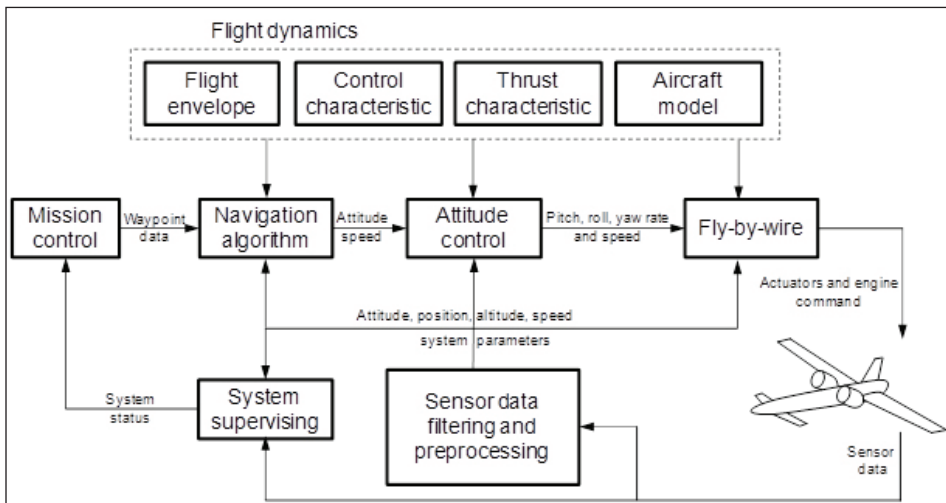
Flight dynamics

Flight envelope

Control characteristic

Thrust characteristic

Aircraft model

Mission control

Waypoint data

Navigation algorithm

Attitude speed

Attitude control

Pitch, roll, yaw rate and speed

Fly-by-wire

Actuators and engine command

Attitude, position, altitude, speed

system parameters

System status

System supervising

Sensor data filtering and preprocessing

Sensor data